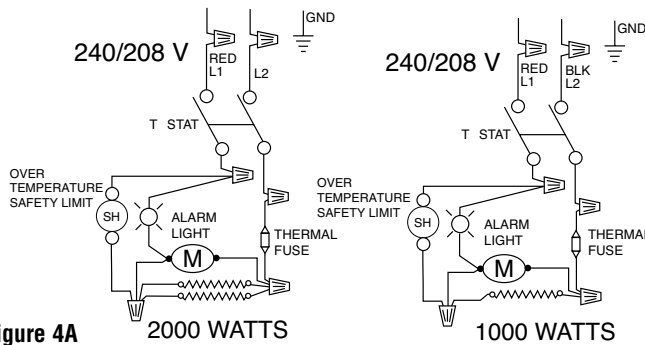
GND

240/208 V

RED
L1

L2

T STAT

OVER
TEMPERATURE
SAFETY LIMIT

SH

ALARM
LIGHT

M

THERMAL
FUSE

igure 4A

2000 WATTS

GND

240/208 V

RED
L1

BLK
L2

T STAT

OVER
TEMPERATURE
SAFETY LIMIT

SH

ALARM
LIGHT

M

THERMAL
FUSE

1000 WATTS